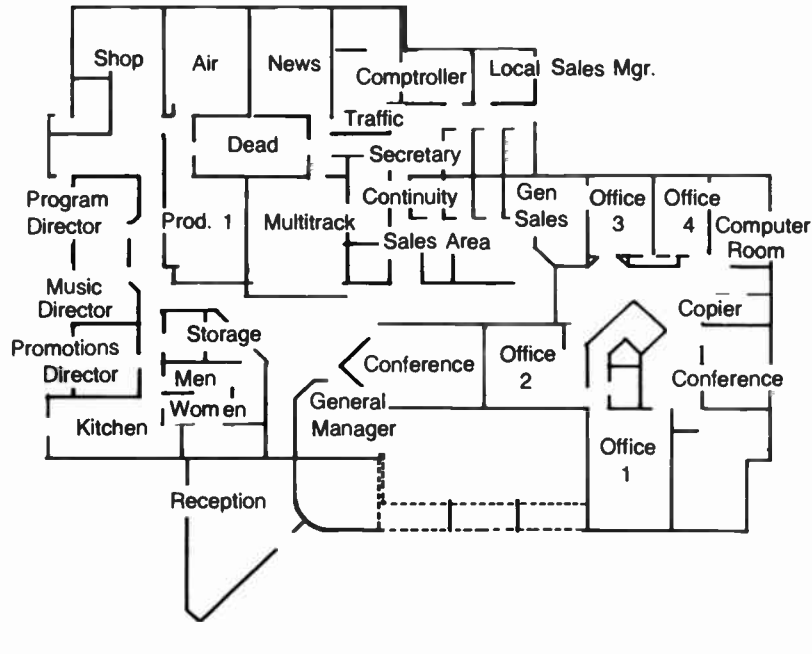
Shop
Air
News
Comptroller
Local Sales Mgr.
Traffic
Dead
Secretary
Program Director
Continuity
Gen Sales
Office 3
Office 4
Computer Room
Prod. 1
Multitrack
Sales Area
Music Director
Copier
Storage
Promotions Director
Conference
Office 2
Men
Conference
Wom en
General Manager
Kitchen
Office 1
Reception